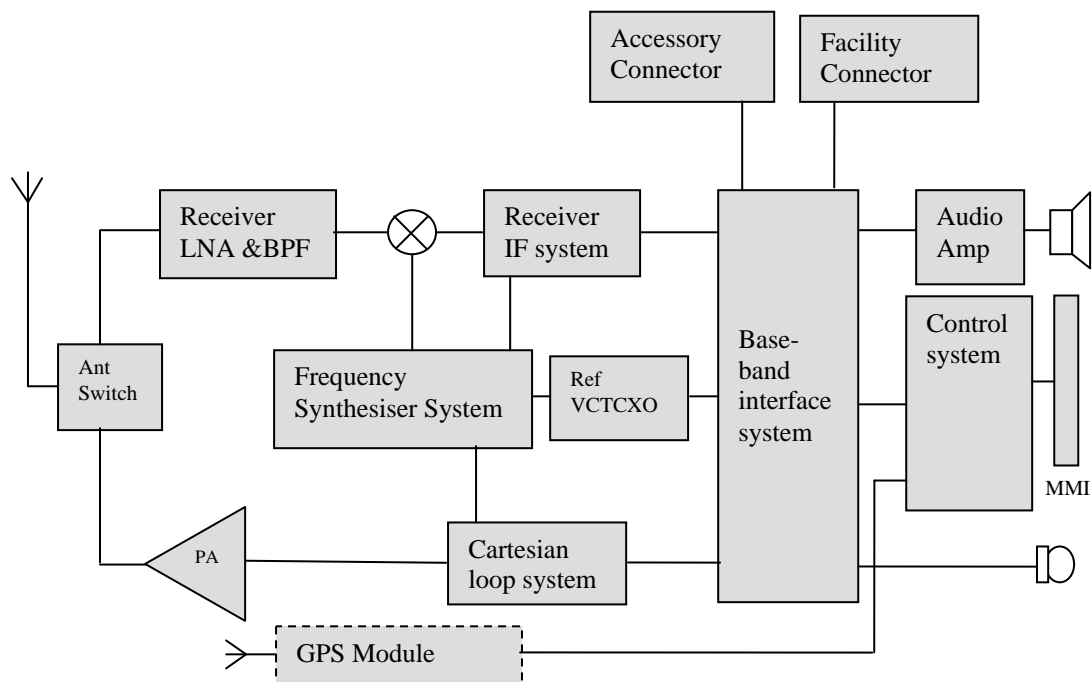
Accessory Connector

Facility Connector

Receiver LNA &BPF

Receiver IF system

Base-band interface system

Audio Amp

Control system

MMI

Ant Switch

Frequency Synthesiser System

Ref VCTCXO

PA

Cartesian loop system

GPS Module